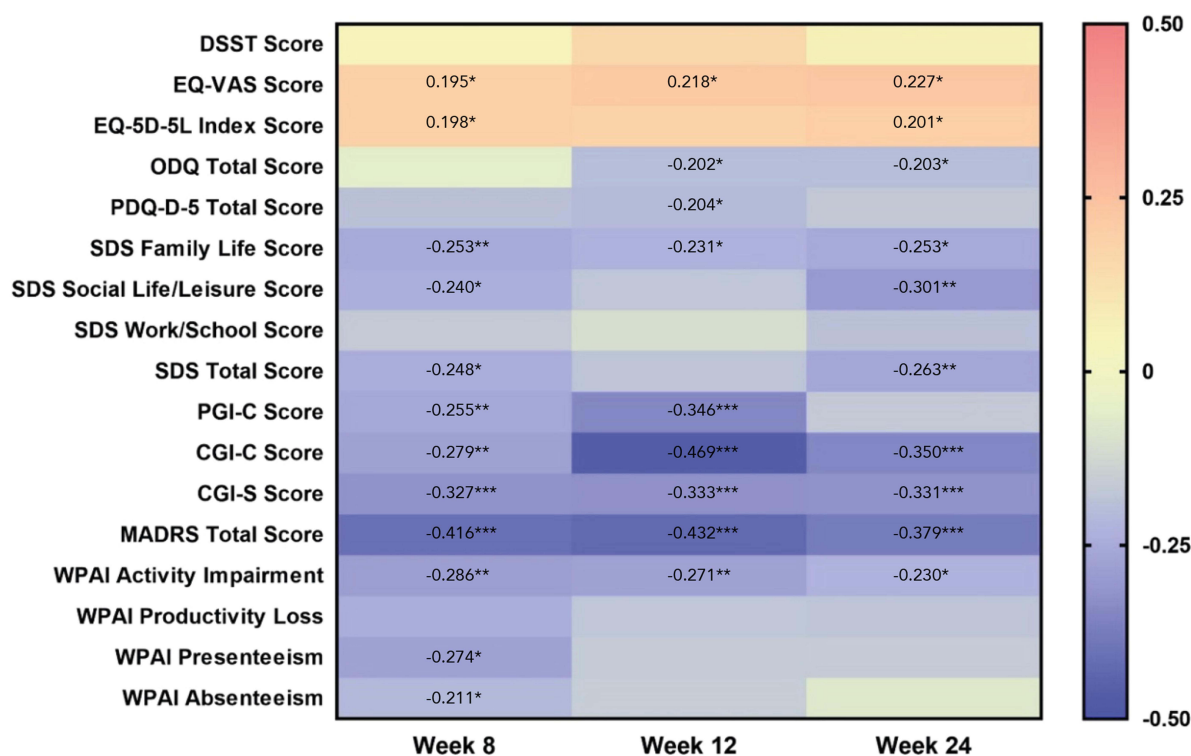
| | Week 8 | Week 12 | Week 24 |
|---|---|---|---|
| DSST Score | | | |
| EQ-VAS Score | 0.195* | 0.218* | 0.227* |
| EQ-5D-5L Index Score | 0.198* | | 0.201* |
| ODQ Total Score | | -0.202* | -0.203* |
| PDQ-D-5 Total Score | | -0.204* | |
| SDS Family Life Score | -0.253** | -0.231* | -0.253* |
| SDS Social Life/Leisure Score | -0.240* | | -0.301** |
| SDS Work/School Score | | | |
| SDS Total Score | -0.248* | | -0.263** |
| PGI-C Score | -0.255** | -0.346*** | |
| CGI-C Score | -0.279** | -0.469*** | -0.350*** |
| CGI-S Score | -0.327*** | -0.333*** | -0.331*** |
| MADRS Total Score | -0.416*** | -0.432*** | -0.379*** |
| WPAI Activity Impairment | -0.286** | -0.271** | -0.230* |
| WPAI Productivity Loss | | | |
| WPAI Presenteeism | -0.274* | | |
| WPAI Absenteeism | -0.211* | | |

0.50
0.25
0
-0.25
-0.50